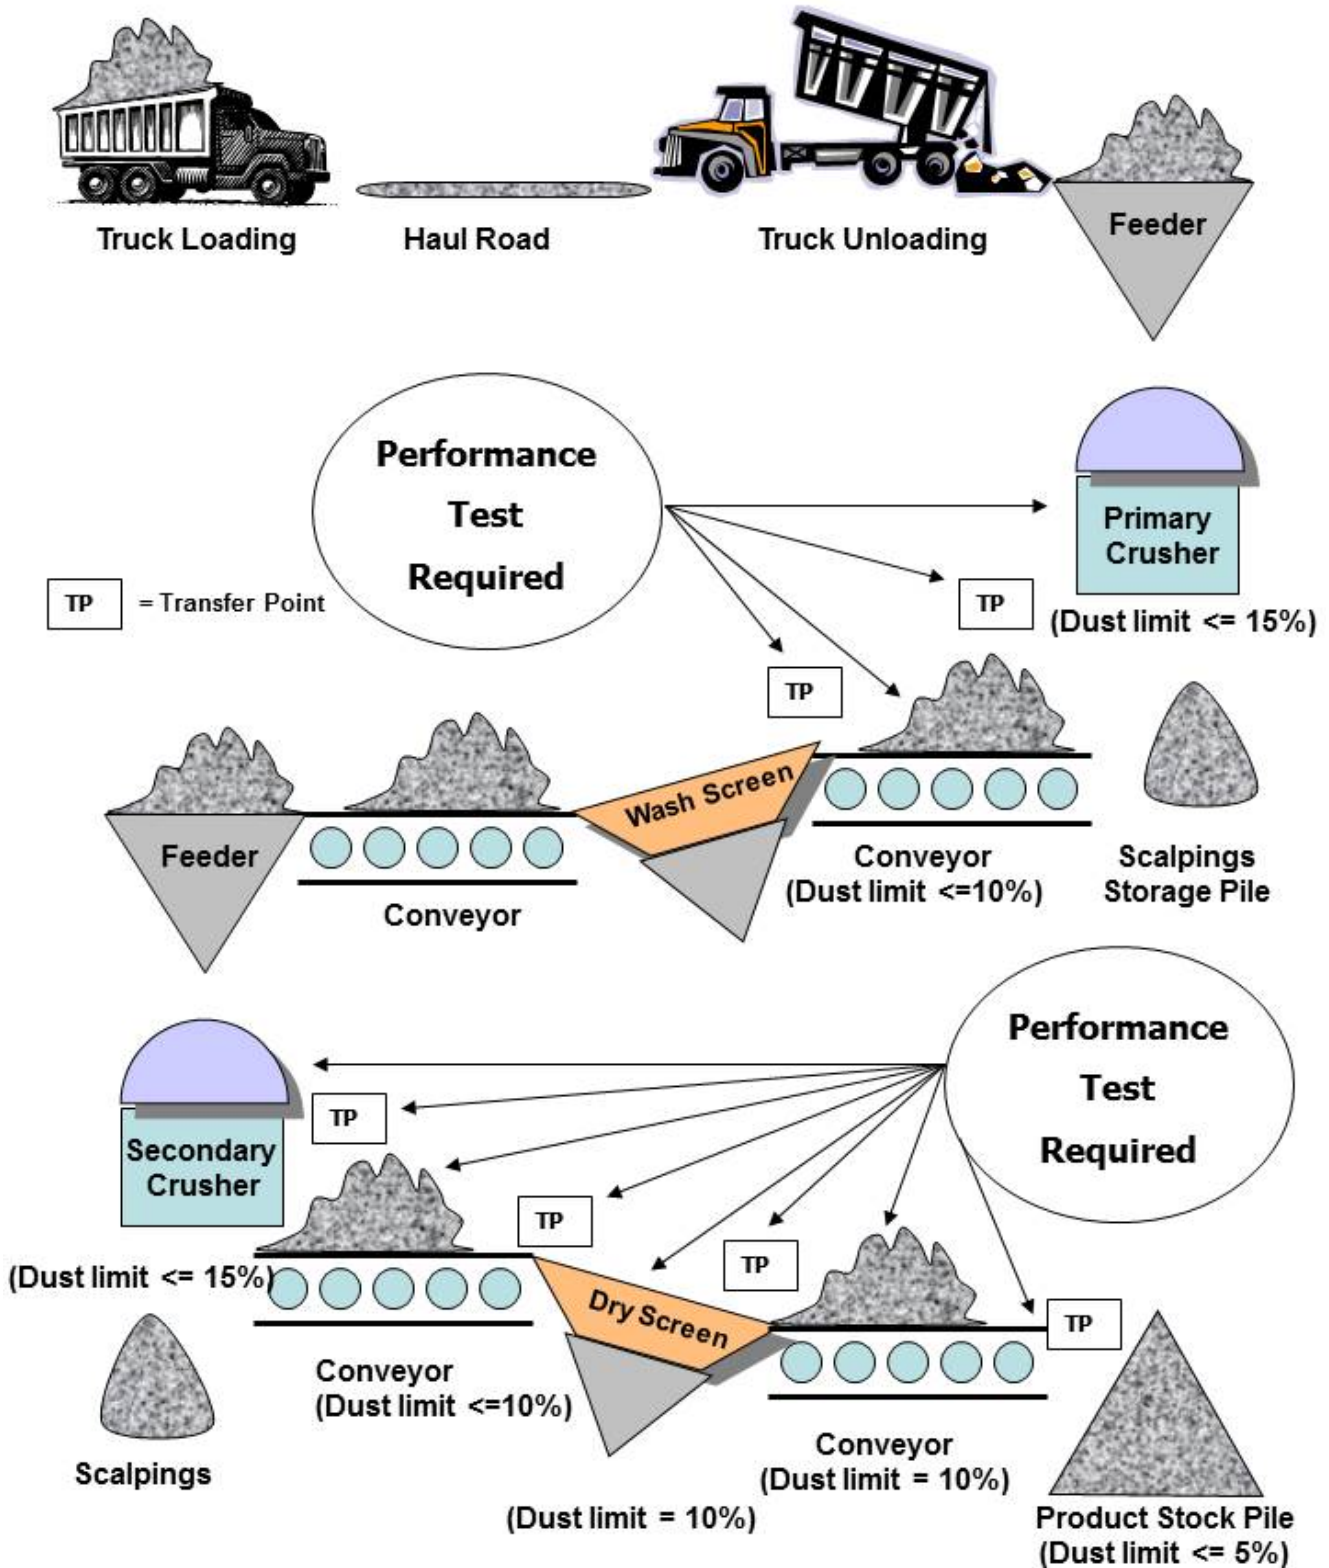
Truck Loading

Haul Road

Truck Unloading

Feeder

Performance Test Required

Primary Crusher

TP = Transfer Point

TP

(Dust limit <= 15%)

TP

Feeder

Conveyor

Wash Screen

Conveyor (Dust limit <=10%)

Scalpings Storage Pile

Performance Test Required

Secondary Crusher

TP

TP

TP

TP

(Dust limit <= 15%)

Dry Screen

Conveyor (Dust limit <=10%)

Scalpings

Conveyor (Dust limit = 10%)

(Dust limit = 10%)

Product Stock Pile (Dust limit <= 5%)